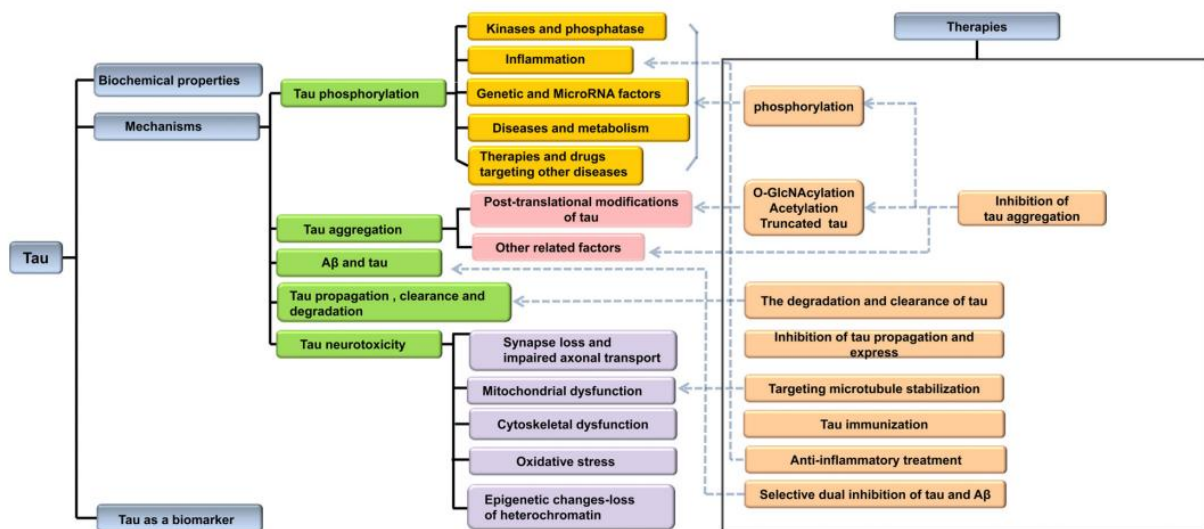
Tau

Biochemical properties

Mechanisms

Tau as a biomarker

Tau phosphorylation

Kinases and phosphatase

Inflammation

Genetic and MicroRNA factors

Diseases and metabolism

Therapies and drugs targeting other diseases

Tau aggregation

Post-translational modifications of tau

Other related factors

Aβ and tau

Tau propagation , clearance and degradation

Tau neurotoxicity

Synapse loss and impaired axonal transport

Mitochondrial dysfunction

Cytoskeletal dysfunction

Oxidative stress

Epigenetic changes-loss of heterochromatin

Therapies

phosphorylation

O-GlcNAcylation
Acetylation
Truncated tau

Inhibition of tau aggregation

The degradation and clearance of tau

Inhibition of tau propagation and express

Targeting microtubule stabilization

Tau immunization

Anti-inflammatory treatment

Selective dual inhibition of tau and Aβ